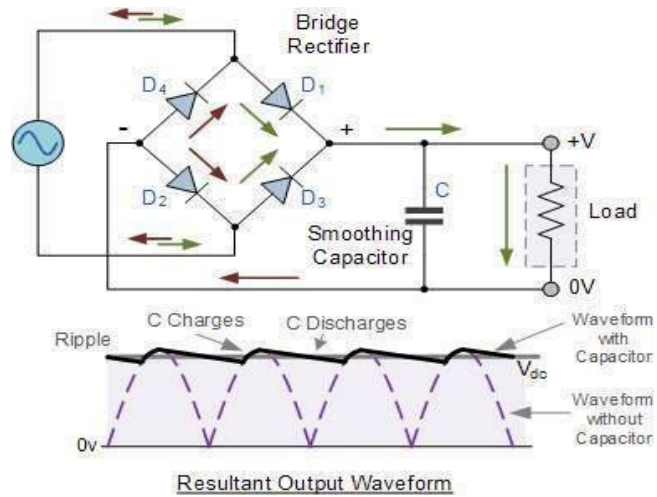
Bridge Rectifier

$D_4$

$D_1$

-

+

$D_2$

$D_3$

+V

C

Load

Smoothing Capacitor

0V

Ripple

C Charges

C Discharges

Waveform with Capacitor

$V_{dc}$

Waveform without Capacitor

0v

Resultant Output Waveform